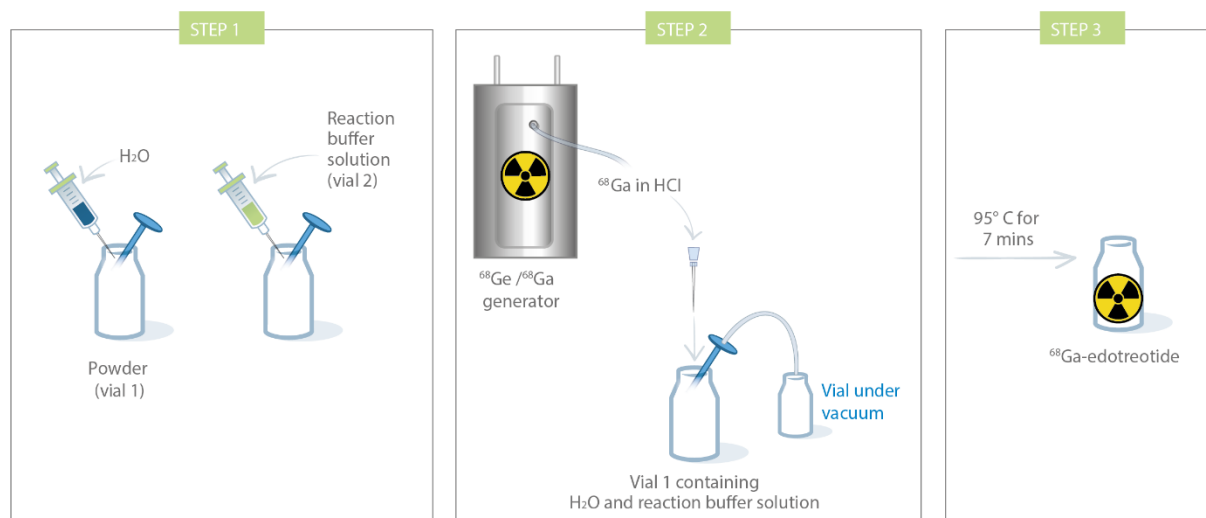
STEP 1

$H_2O$

Reaction buffer solution (vial 2)

Powder (vial 1)

STEP 2

$^{68}Ga$ in HCl

$^{68}Ge$ / $^{68}Ga$ generator

Vial under vacuum

Vial 1 containing $H_2O$ and reaction buffer solution

STEP 3

95° C for 7 mins

$^{68}Ga$-edotreotide